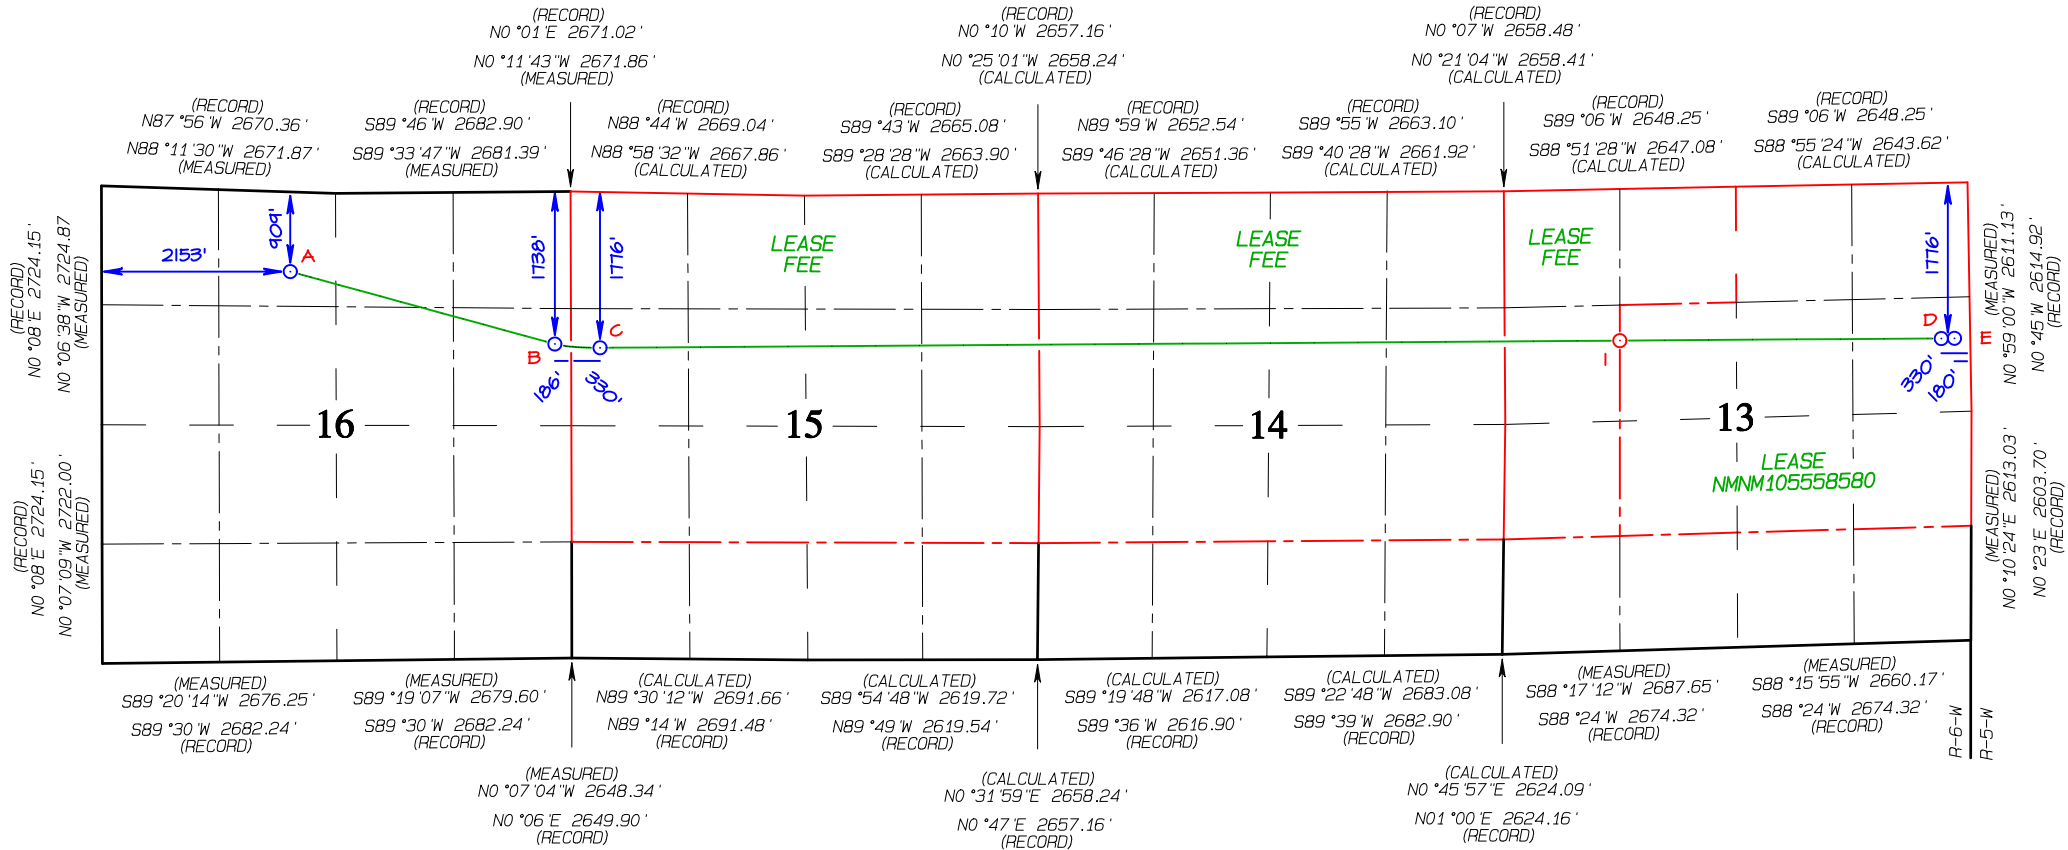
(RECORD)
N0 °01 'E 2671.02 '

N0 °11 '43 "W 2671.86 '
(MEASURED)

(RECORD)
N0 °10 'W 2657.16 '

N0 °25 '01 "W 2658.24 '
(CALCULATED)

(RECORD)
N0 °07 'W 2658.48 '

N0 °21 '04 "W 2658.41 '
(CALCULATED)

(RECORD)
N87 °56 'W 2670.36 '

N88 °11 '30 "W 2671.87 '
(MEASURED)

(RECORD)
S89 °46 'W 2682.90 '

S89 °33 '47 "W 2681.39 '
(MEASURED)

(RECORD)
N88 °44 'W 2669.04 '

N88 °58 '32 "W 2667.86 '
(CALCULATED)

(RECORD)
S89 °43 'W 2665.08 '

S89 °28 '28 "W 2663.90 '
(CALCULATED)

(RECORD)
N89 °59 'W 2652.54 '

S89 °46 '28 "W 2651.36 '
(CALCULATED)

(RECORD)
S89 °55 'W 2663.10 '

S89 °40 '28 "W 2661.92 '
(CALCULATED)

(RECORD)
S89 °06 'W 2648.25 '

S88 °51 '28 "W 2647.08 '
(CALCULATED)

(RECORD)
S89 °06 'W 2648.25 '

S88 °55 '24 "W 2643.62 '
(CALCULATED)

(RECORD)
N0 °08 'E 2724.15 '

N0 °06 '38 "W 2724.87
(MEASURED)

2153'

909'

A

1738'

1776'

LEASE
FEE

LEASE
FEE

LEASE
FEE

1776'

(MEASURED)
N0 °59 '00 "W 2611.13 '

N0 °45 'W 2614.92 '
(RECORD)

B

C

186'

330'

D

E

I

330'

180'

16

15

14

13

LEASE
NMNM105558580

(RECORD)
N0 °08 'E 2724.15 '

N0 °07 '09 "W 2722.00 '
(MEASURED)

(MEASURED)
N0 °10 '24 "E 2613.03 '

N0 °23 'E 2603.70 '
(RECORD)

(MEASURED)
S89 °20 '14 "W 2676.25 '

S89 °30 'W 2682.24 '
(RECORD)

(MEASURED)
S89 °19 '07 "W 2679.60 '

S89 °30 'W 2682.24 '
(RECORD)

(CALCULATED)
N89 °30 '12 "W 2691.66 '

N89 °14 'W 2691.48 '
(RECORD)

(CALCULATED)
S89 °54 '48 "W 2619.72 '

N89 °49 'W 2619.54 '
(RECORD)

(CALCULATED)
S89 °19 '48 "W 2617.08 '

S89 °36 'W 2616.90 '
(RECORD)

(CALCULATED)
S89 °22 '48 "W 2683.08 '

S89 °39 'W 2682.90 '
(RECORD)

(MEASURED)
S88 °17 '12 "W 2687.65 '

S88 °24 'W 2674.32 '
(RECORD)

(MEASURED)
S88 °15 '55 "W 2660.17 '

S88 °24 'W 2674.32 '
(RECORD)

R-6-W

R-5-W

(MEASURED)
N0 °07 '04 "W 2648.34 '

N0 °06 'E 2649.90 '
(RECORD)

(CALCULATED)
N0 °31 '59 "E 2658.24 '

N0 °47 'E 2657.16 '
(RECORD)

(CALCULATED)
N0 °45 '57 "E 2624.09 '

N01 °00 'E 2624.16 '
(RECORD)